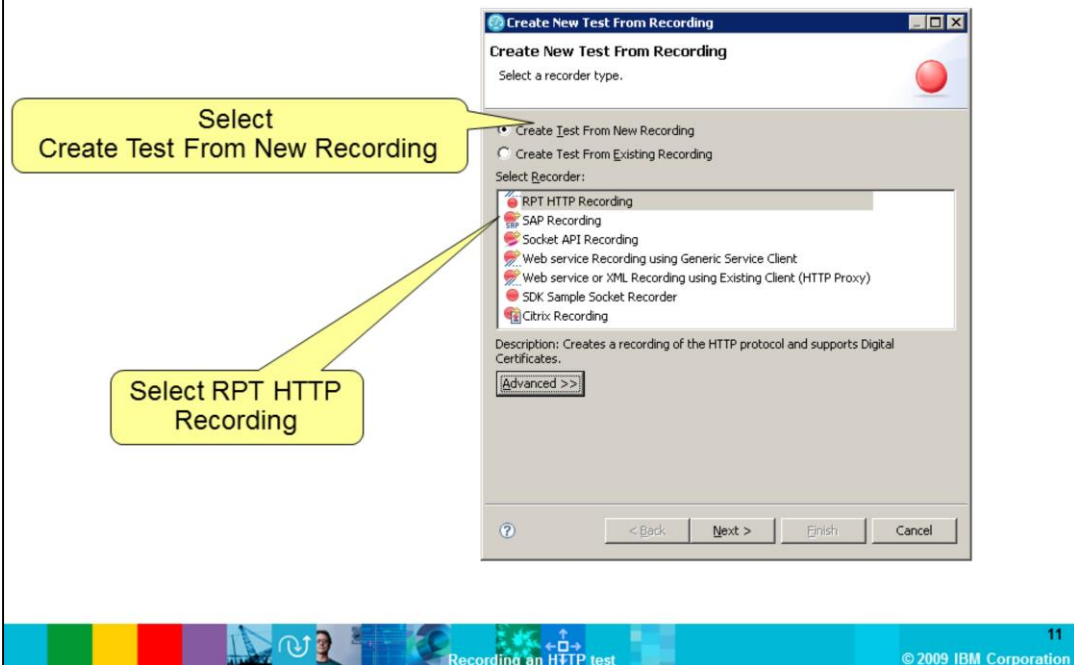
Create New Test From Recording

Create New Test From Recording

Select a recorder type.

Select Create Test From New Recording

Create Test From New Recording

Create Test From Existing Recording

Select Recorder:

RPT HTTP Recording
SAP Recording
Socket API Recording
Web service Recording using Generic Service Client
Web service or XML Recording using Existing Client (HTTP Proxy)
SDK Sample Socket Recorder
Citrix Recording

Description: Creates a recording of the HTTP protocol and supports Digital Certificates.

Advanced >>

Select RPT HTTP Recording

< Back Next > Finish Cancel

Recording an HTTP test

11

© 2009 IBM Corporation